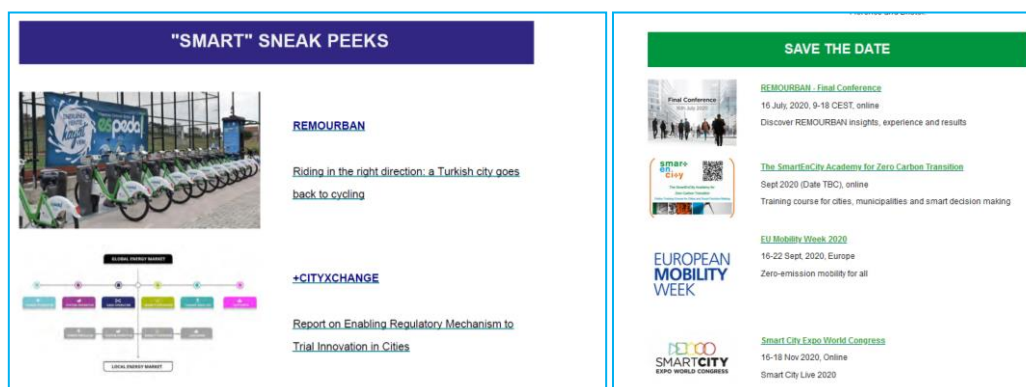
"SMART" SNEAK PEEKS

REMOURBAN

Riding in the right direction: a Turkish city goes back to cycling

GLOBAL ENERGY MARKET

LOCAL ENERGY MARKET

+CITYXCHANGE

Report on Enabling Regulatory Mechanism to Trial Innovation in Cities

SAVE THE DATE

Final Conference
16th July 2020

REMOURBAN - Final Conference

16 July, 2020, 9-18 CEST, online

Discover REMOURBAN insights, experience and results

smart en city

The SmartEnCity Academy for Zero Carbon Transition

Sept 2020 (Date TBC), online

Training course for cities, municipalities and smart decision making

EUROPEAN MOBILITY WEEK

EU Mobility Week 2020

16-22 Sept, 2020, Europe

Zero-emission mobility for all

SMARTCITY EXPO WORLD CONGRESS

Smart City Expo World Congress

16-18 Nov 2020, Online

Smart City Live 2020